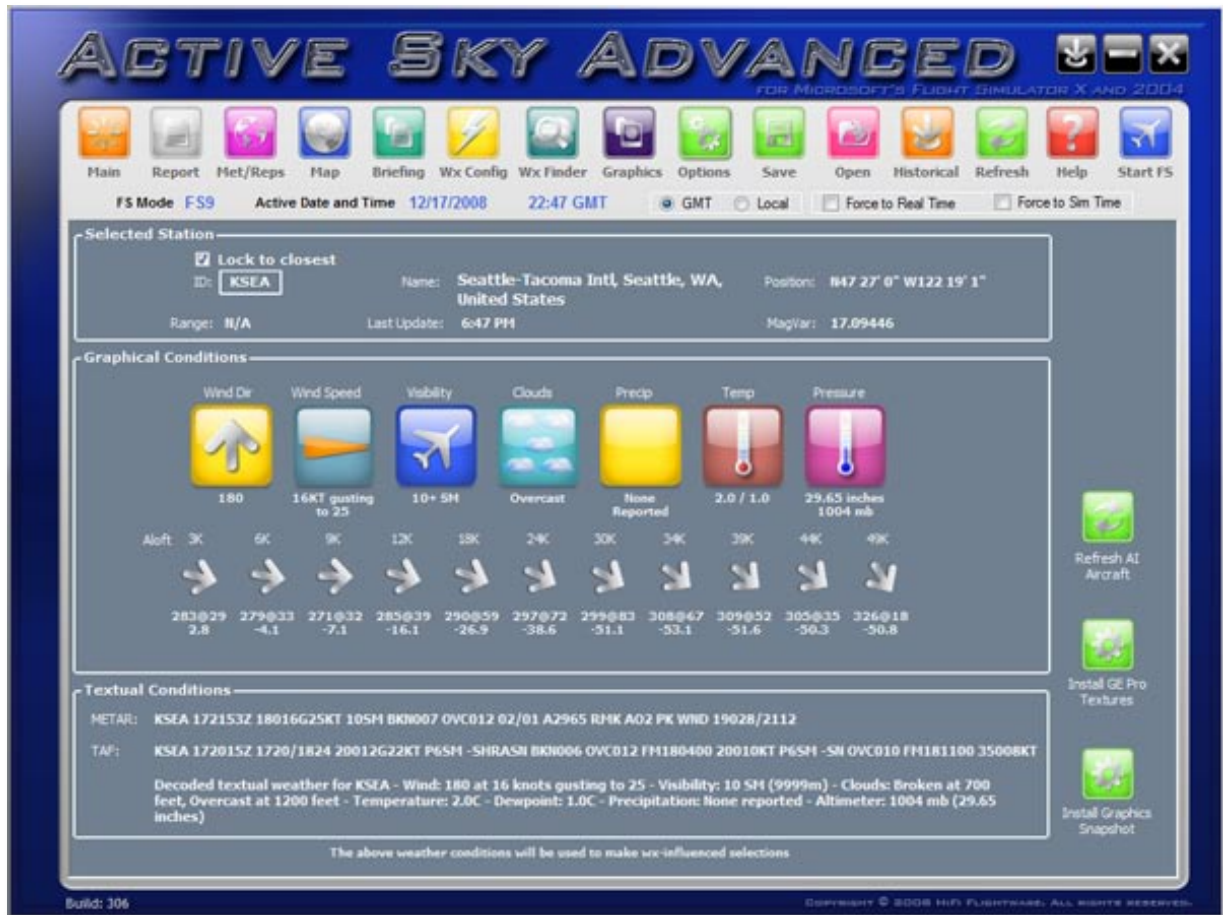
ACTIVE SKY ADVANCED
FOR MICROSOFT'S FLIGHT SIMULATOR X AND 2004

Main Report Met/Reps Map Briefing Wx Config Wx Finder Graphics Options Save Open Historical Refresh Help Start FS

FS Mode FS9 Active Date and Time 12/17/2008 22:47 GMT GMT Local Force to Real Time Force to Sim Time

Selected Station
Lock to closest
ID: KSEA
Name: Seattle-Tacoma Intl, Seattle, WA, United States
Position: N47 27' 0" W122 19' 1"
Range: N/A
Last Update: 6:47 PM
MagVar: 17.09446

Graphical Conditions
Wind Dir 180
Wind Speed 16KT gusting to 25
Visibility 10+ SM
Clouds Overcast
Precip None Reported
Temp 2.0 / 1.0
Pressure 29.65 inches 1004 mb

Aloft 3K 6K 9K 12K 18K 24K 30K 34K 39K 44K 49K
283@29 2.8
279@33 -4.1
271@32 -7.1
285@39 -16.1
290@59 -26.9
297@72 -38.6
299@83 -51.1
308@67 -53.1
309@52 -51.6
305@35 -50.3
326@18 -50.8

Refresh AI Aircraft

Install GE Pro Textures

Install Graphics Snapshot

Textual Conditions
METAR: KSEA 172153Z 18016G25KT 10SM BKN007 OVC012 02/01 A2965 RMK AO2 PK WND 19028/2112
TAF: KSEA 172015Z 1720/1824 20012G22KT P6SM -SHRASN BKN006 OVC012 FM180400 20010KT P6SM -SN OVC010 FM181100 35008KT

Decoded textual weather for KSEA - Wind: 180 at 16 knots gusting to 25 - Visibility: 10 SM (9999m) - Clouds: Broken at 700 feet, Overcast at 1200 feet - Temperature: 2.0C - Dewpoint: 1.0C - Precipitation: None reported - Altimeter: 1004 mb (29.65 inches)

The above weather conditions will be used to make wx-influenced selections

Build: 306
COPYRIGHT © 2008 HIFI FLIGHTWARE. ALL RIGHTS RESERVED.